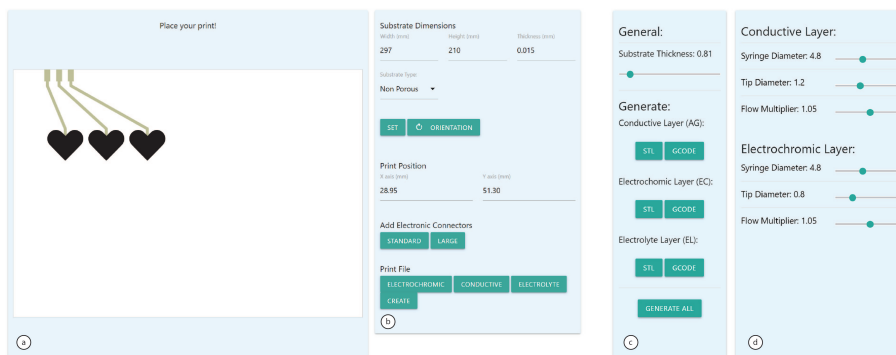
Place your print!

a

Substrate Dimensions
Width (mm)
297
Height (mm)
210
Thickness (mm)
0.015
Substrate Type
Non Porous
SET
ORIENTATION

Print Position
X axis (mm)
28.95
Y axis (mm)
51.30

Add Electronic Connectors
STANDARD
LARGE

Print File
ELECTROCHROMIC
CONDUCTIVE
ELECTROLYTE
CREATE

b

General:
Substrate Thickness: 0.81

Generate:
Conductive Layer (AG):
STL
GCODE
Electrochomic Layer (EC):
STL
GCODE
Electrolyte Layer (EL):
STL
GCODE
GENERATE ALL

c

Conductive Layer:
Syringe Diameter: 4.8
Tip Diameter: 1.2
Flow Multiplier: 1.05

Electrochromic Layer:
Syringe Diameter: 4.8
Tip Diameter: 0.8
Flow Multiplier: 1.05

d